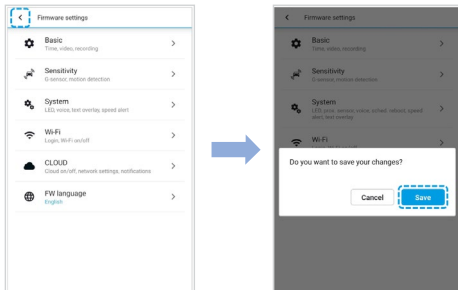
Firmware settings

Basic
Time, video, recording

Sensitivity
G-sensor, motion detection

System
LED, voice, text overlay, speed alert

Wi-Fi
Login, Wi-Fi on/off

CLOUD
Cloud on/off, network settings, notifications

FW language
English

Firmware settings

Basic
Time, video, recording

Sensitivity
G-sensor, motion detection

System
LED, voice, text overlay, speed alert

Wi-Fi

Do you want to save your changes?

Cancel

Save